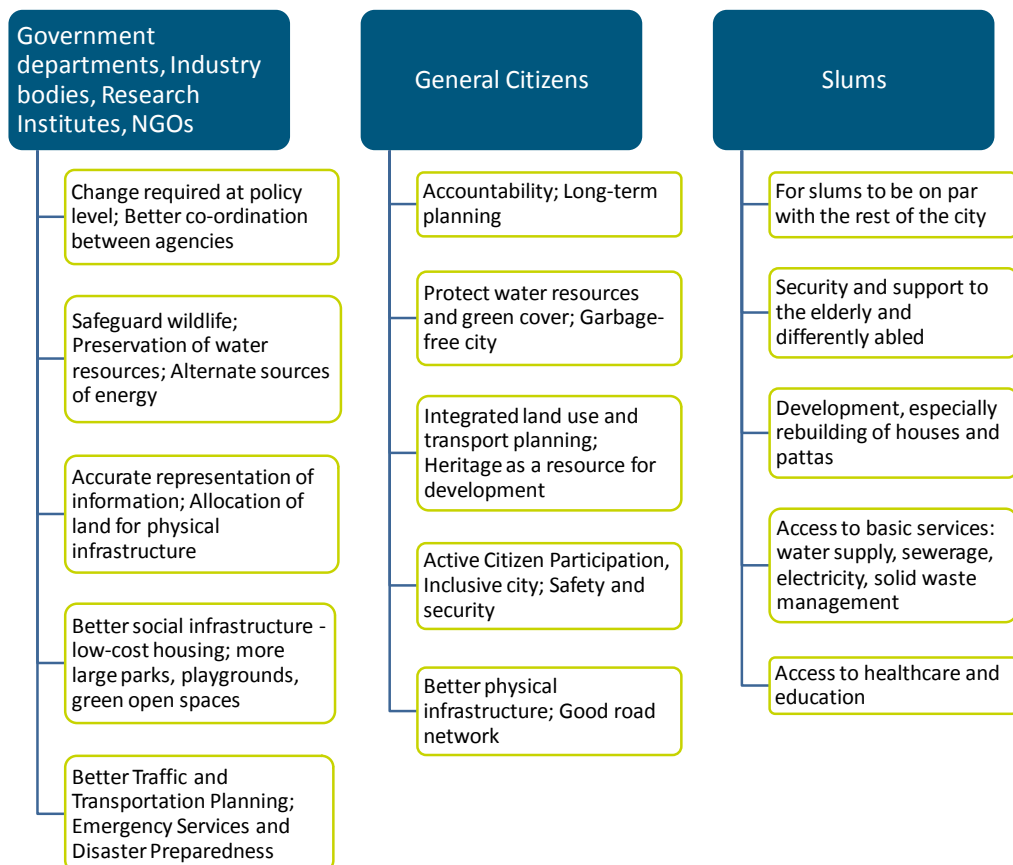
Government departments, Industry bodies, Research Institutes, NGOs

Change required at policy level; Better co-ordination between agencies

Safeguard wildlife; Preservation of water resources; Alternate sources of energy

Accurate representation of information; Allocation of land for physical infrastructure

Better social infrastructure - low-cost housing; more large parks, playgrounds, green open spaces

Better Traffic and Transportation Planning; Emergency Services and Disaster Preparedness

General Citizens

Accountability; Long-term planning

Protect water resources and green cover; Garbage-free city

Integrated land use and transport planning; Heritage as a resource for development

Active Citizen Participation, Inclusive city; Safety and security

Better physical infrastructure; Good road network

Slums

For slums to be on par with the rest of the city

Security and support to the elderly and differently abled

Development, especially rebuilding of houses and pattas

Access to basic services: water supply, sewerage, electricity, solid waste management

Access to healthcare and education